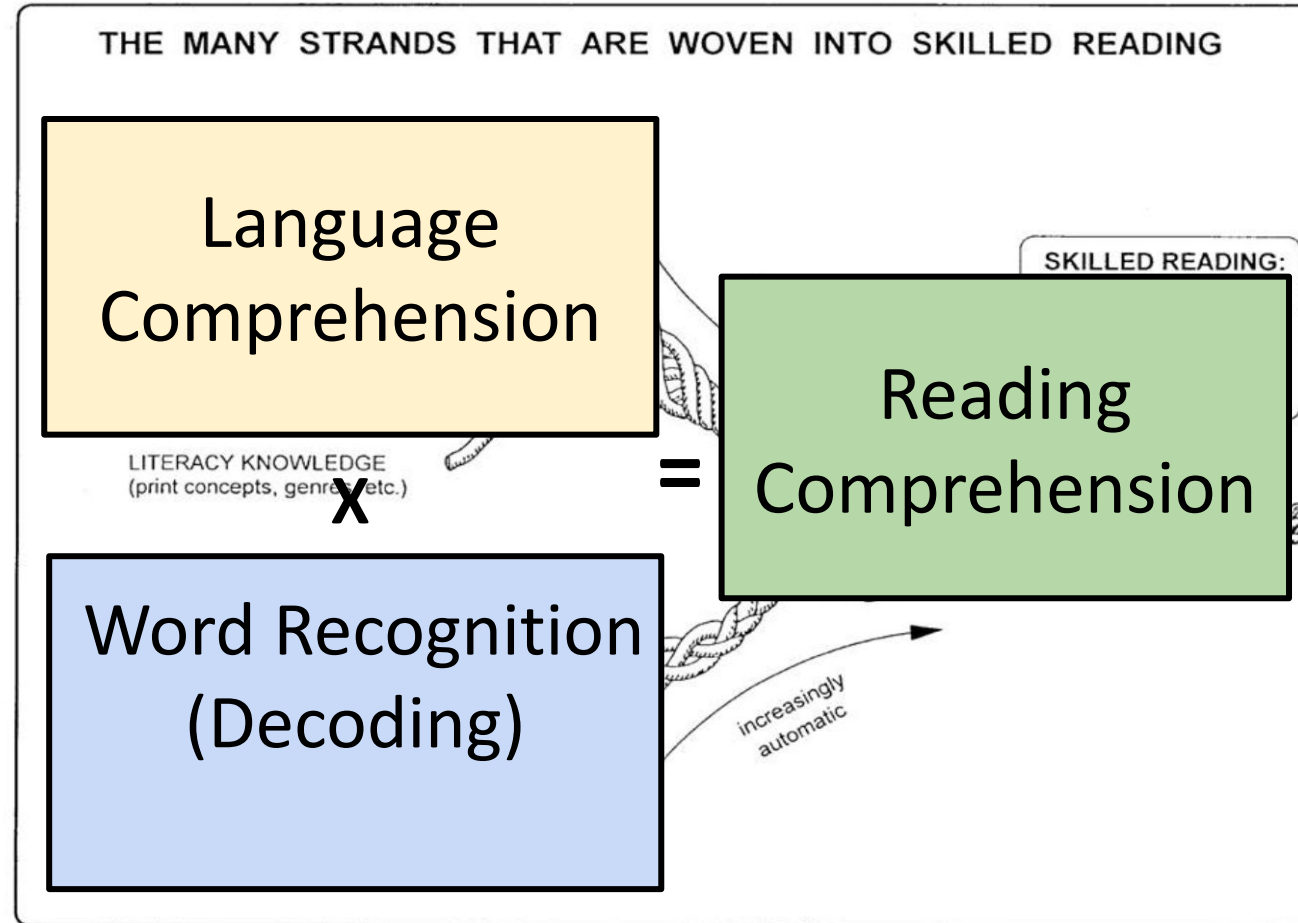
THE MANY STRANDS THAT ARE WOVEN INTO SKILLED READING

Language Comprehension

SKILLED READING:

Reading Comprehension

LITERACY KNOWLEDGE (print concepts, genres, etc.)

x

=

Word Recognition (Decoding)

increasingly automatic